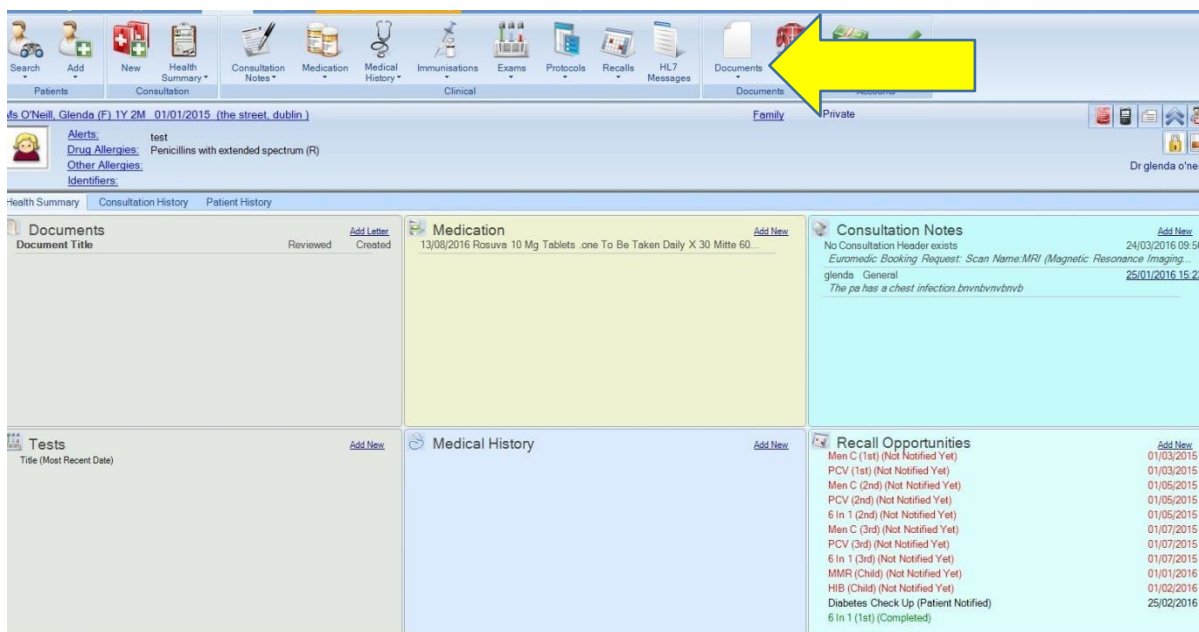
Search Add New Health Summary Consultation Notes Medication Medical History Immunisations Exams Protocols Recalls HL7 Messages Documents
Patients Consultation Clinical Documents Accounts

Ms O'Neill, Glenda (F) 1Y 2M 01/01/2015 (the street, dublin) Family Private

Alerts: test
Drug Allergies: Penicillins with extended spectrum (R)
Other Allergies:
Identifiers:

Dr glenda o'ne

Health Summary Consultation History Patient History

Documents Add Letter
Document Title Reviewed Created

Medication Add New
13/08/2016 Rosuva 10 Mg Tablets .one To Be Taken Daily X 30 Mitte 60...

Consultation Notes Add New
No Consultation Header exists 24/03/2016 09:5
Euromedic Booking Request: Scan Name:MRI (Magnetic Resonance Imaging...
glenda General 25/01/2016 15:2
The pa has a chest infection.bnvnbvnbvnb

Tests Add New
Title (Most Recent Date)

Medical History Add New

Recall Opportunities Add New
Men C (1st) (Not Notified Yet) 01/03/2015
PCV (1st) (Not Notified Yet) 01/03/2015
Men C (2nd) (Not Notified Yet) 01/05/2015
PCV (2nd) (Not Notified Yet) 01/05/2015
6 In 1 (2nd) (Not Notified Yet) 01/05/2015
Men C (3rd) (Not Notified Yet) 01/07/2015
PCV (3rd) (Not Notified Yet) 01/07/2015
6 In 1 (3rd) (Not Notified Yet) 01/07/2015
MMR (Child) (Not Notified Yet) 01/01/2016
HIB (Child) (Not Notified Yet) 01/02/2016
Diabetes Check Up (Patient Notified) 25/02/2016
6 In 1 (1st) (Completed)